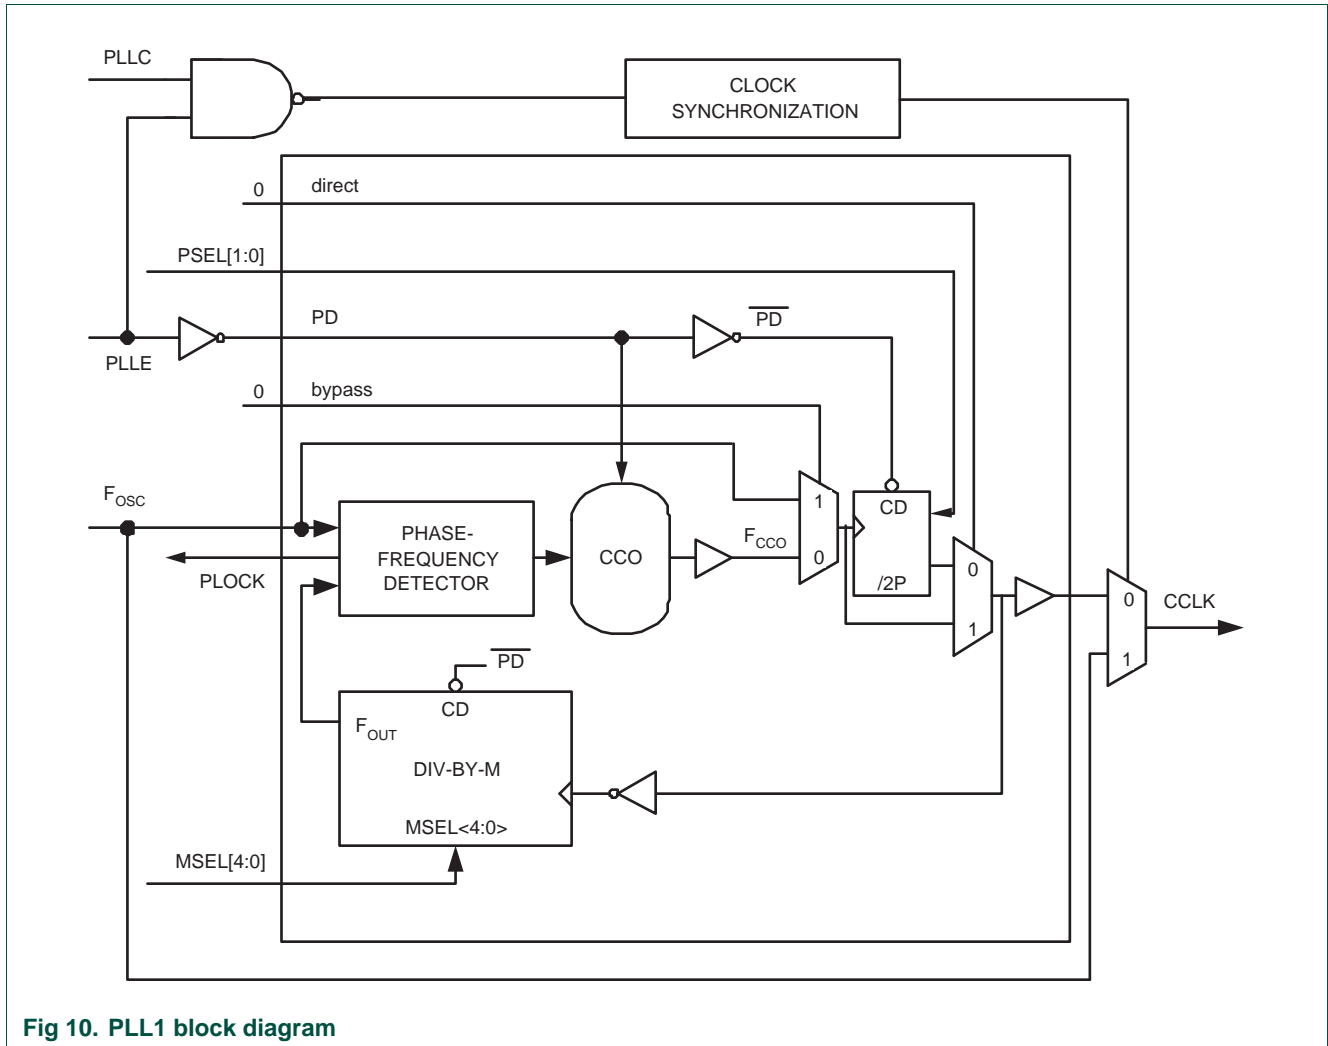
PLLC

CLOCK SYNCHRONIZATION

0

direct

PSEL[1:0]

PD

$\overline{PD}$

PLLE

0

bypass

$F_{OSC}$

PHASE-FREQUENCY DETECTOR

CCO

$F_{CCO}$

1

0

CD

/2P

0

1

0

1

CCLK

PLOCK

$\overline{PD}$

CD

$F_{OUT}$

DIV-BY-M

MSEL<4:0>

MSEL[4:0]

Fig 10. PLL1 block diagram